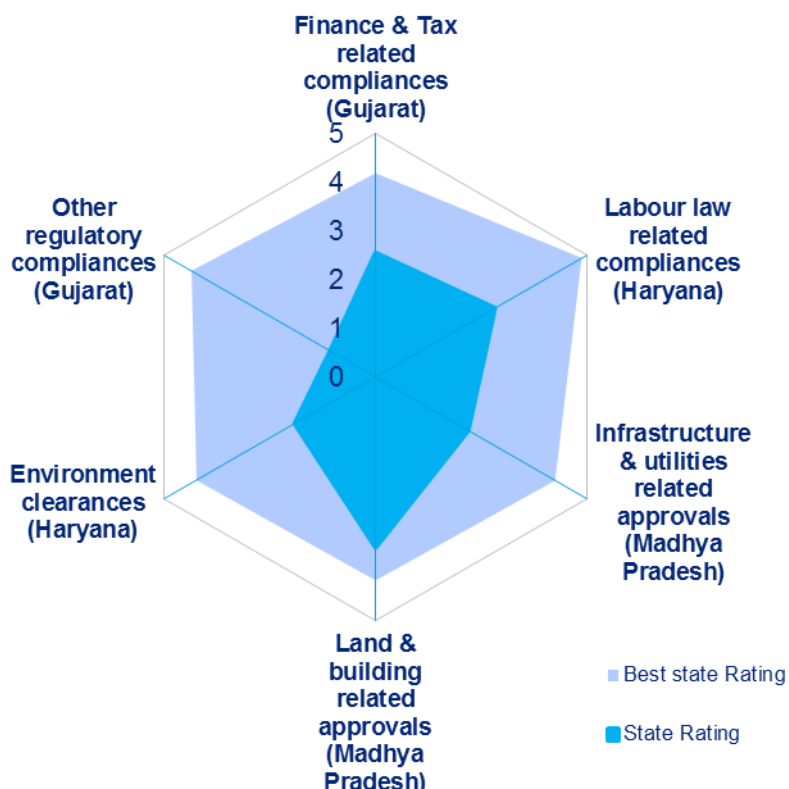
Finance & Tax related compliances (Gujarat)

5
4
3
2
1
0

Labour law related compliances (Haryana)

Infrastructure & utilities related approvals (Madhya Pradesh)

Land & building related approvals (Madhya Pradesh)

Environment clearances (Haryana)

Other regulatory compliances (Gujarat)

Best state Rating

State Rating